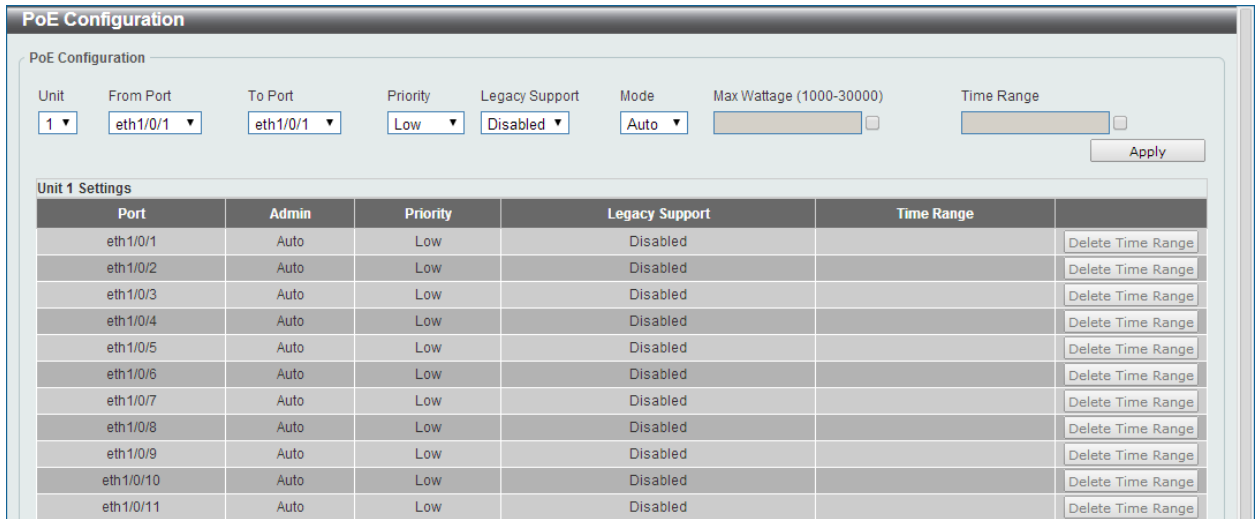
PoE Configuration

PoE Configuration

Unit 1
From Port eth1/0/1
To Port eth1/0/1
Priority Low
Legacy Support Disabled
Mode Auto
Max Wattage (1000-30000)
Time Range

Apply

Unit 1 Settings

| Port | Admin | Priority | Legacy Support | Time Range | |
|---|---|---|---|---|---|
| eth1/0/1 | Auto | Low | Disabled | | Delete Time Range |
| eth1/0/2 | Auto | Low | Disabled | | Delete Time Range |
| eth1/0/3 | Auto | Low | Disabled | | Delete Time Range |
| eth1/0/4 | Auto | Low | Disabled | | Delete Time Range |
| eth1/0/5 | Auto | Low | Disabled | | Delete Time Range |
| eth1/0/6 | Auto | Low | Disabled | | Delete Time Range |
| eth1/0/7 | Auto | Low | Disabled | | Delete Time Range |
| eth1/0/8 | Auto | Low | Disabled | | Delete Time Range |
| eth1/0/9 | Auto | Low | Disabled | | Delete Time Range |
| eth1/0/10 | Auto | Low | Disabled | | Delete Time Range |
| eth1/0/11 | Auto | Low | Disabled | | Delete Time Range |